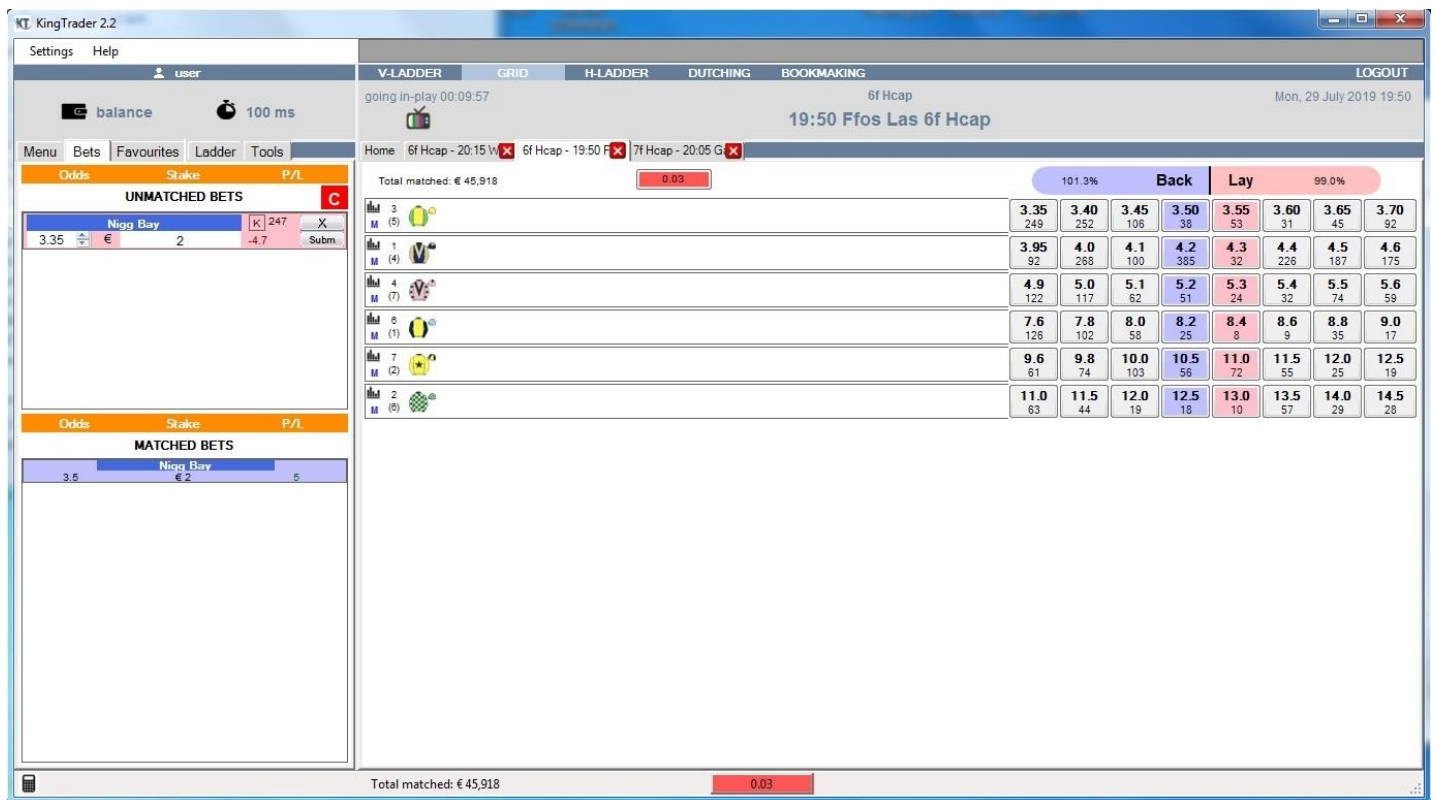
KT KingTrader 2.2

Settings Help

user

balance 100 ms

Menu Bets Favourites Ladder Tools

| Odds | Stake | P/L |
|---|---|---|

UNMATCHED BETS C

Nigg Bay K 247 X
3.35 € 2 -4.7 Subm

| Odds | Stake | P/L |
|---|---|---|

MATCHED BETS

Nigg Bay
3.5 € 2 5

V-LADDER GRID H-LADDER DUTCHING BOOKMAKING LOGOUT

going in-play 00:09:57

6f Hcap
19:50 Ffos Las 6f Hcap

Mon, 29 July 2019 19:50

Home 6f Hcap - 20:15 W 6f Hcap - 19:50 F 7f Hcap - 20:05 G

Total matched: € 45,918 0.03

101.3% Back Lay 99.0%

| | | | | | | | | |
|---|---|---|---|---|---|---|---|---|
| 3 (5) M | 3.35 249 | 3.40 252 | 3.45 106 | 3.50 38 | 3.55 53 | 3.60 31 | 3.65 45 | 3.70 92 |
| 1 (4) M | 3.95 92 | 4.0 268 | 4.1 100 | 4.2 385 | 4.3 32 | 4.4 226 | 4.5 187 | 4.6 175 |
| 4 (7) M | 4.9 122 | 5.0 117 | 5.1 62 | 5.2 51 | 5.3 24 | 5.4 32 | 5.5 74 | 5.6 59 |
| 6 (1) M | 7.6 126 | 7.8 102 | 8.0 58 | 8.2 25 | 8.4 8 | 8.6 9 | 8.8 35 | 9.0 17 |
| 7 (2) M | 9.6 61 | 9.8 74 | 10.0 103 | 10.5 56 | 11.0 72 | 11.5 55 | 12.0 25 | 12.5 19 |
| 2 (6) M | 11.0 63 | 11.5 44 | 12.0 19 | 12.5 18 | 13.0 10 | 13.5 57 | 14.0 29 | 14.5 28 |

Total matched: € 45,918 0.03